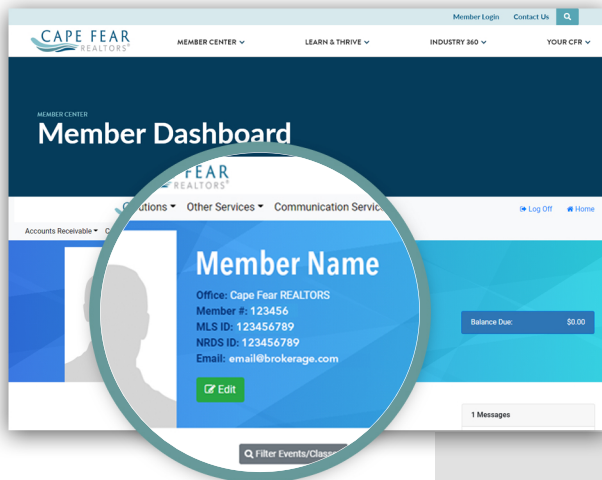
Member Login Contact Us

CAPE FEAR REALTORS®

MEMBER CENTER

LEARN & THRIVE

INDUSTRY 360

YOUR CFR

MEMBER CENTER

Member Dashboard

FEAR REALTORS®

Solutions Other Services Communication Servic

Log Off Home

Accounts Receivable C

Member Name

Office: Cape Fear REALTORS
Member #: 123456
MLS ID: 123456789
NRDS ID: 123456789
Email: email@brokerage.com

Edit

Balance Due: $0.00

1 Messages

Filter Events/Class